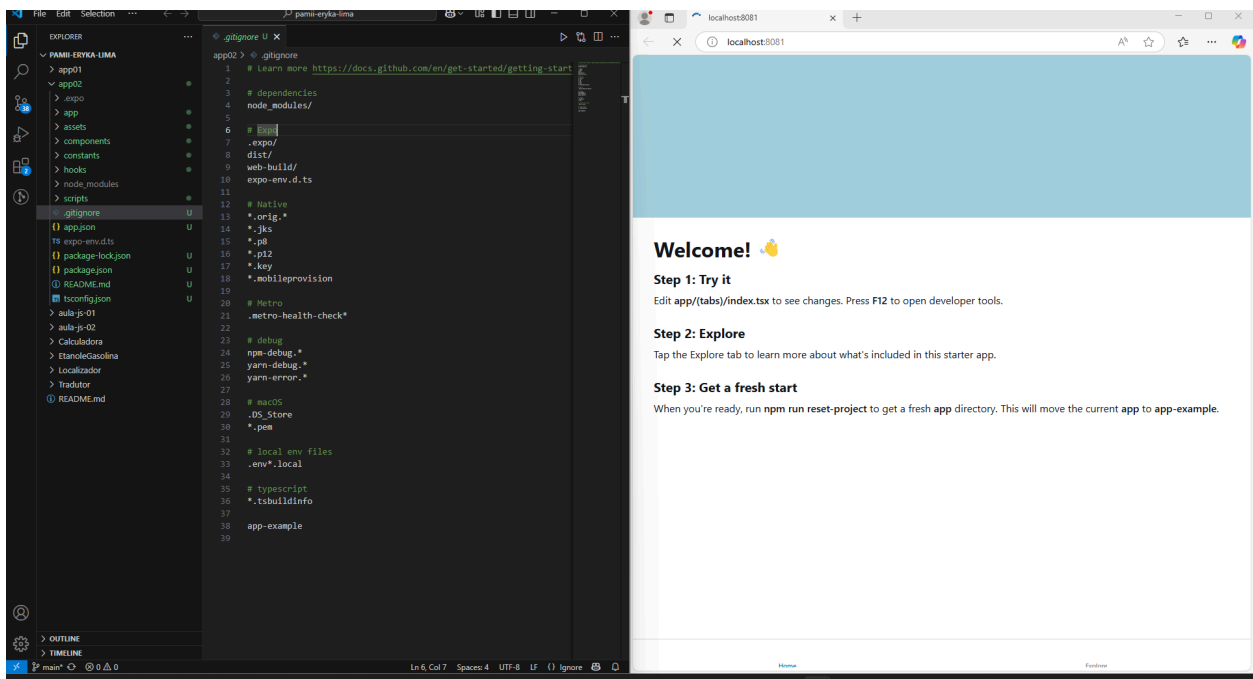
File Edit Selection ···
pamii-eryka-lima

EXPLORER ···
PAMII-ERYKA-LIMA
> app01
app02
> .expo
> app
> assets
> components
> constants
> hooks
> node_modules
> scripts
.gitignore U
{} app.json U
TS expo-env.d.ts
{} package-lock.json U
{} package.json U
ⓘ README.md U
tsconfig.json U
> aula-js-01
> aula-js-02
> Calculadora
> EtanoleGasolina
> Localizador
> Tradutor
ⓘ README.md

> OUTLINE
> TIMELINE

.gitignore U ×
app02 > .gitignore

1 # Learn more https://docs.github.com/en/get-started/getting-start
2
3 # dependencies
4 node_modules/
5
6 # Expo
7 .expo/
8 dist/
9 web-build/
10 expo-env.d.ts
11
12 # Native
13 *.orig.*
14 *.jks
15 *.p8
16 *.p12
17 *.key
18 *.mobileprovision
19
20 # Metro
21 .metro-health-check*
22
23 # debug
24 npm-debug.*
25 yarn-debug.*
26 yarn-error.*
27
28 # macOS
29 .DS_Store
30 *.pem
31
32 # local env files
33 .env*.local
34
35 # typescript
36 *.tsbuildinfo
37
38 app-example
39

main* ⊗ 0 ⚠ 0
Ln 6, Col 7 Spaces: 4 UTF-8 LF {} Ignore

localhost:8081 ×
localhost:8081

Welcome!

Step 1: Try it
Edit app/(tabs)/index.tsx to see changes. Press F12 to open developer tools.

Step 2: Explore
Tap the Explore tab to learn more about what's included in this starter app.

Step 3: Get a fresh start
When you're ready, run npm run reset-project to get a fresh app directory. This will move the current app to app-example.

Home
Explore